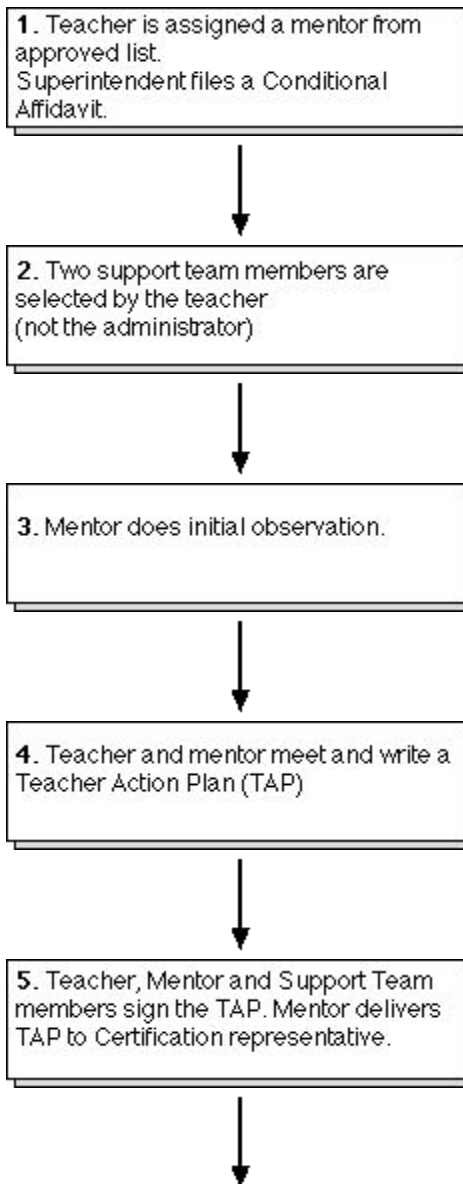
**1.** Teacher is assigned a mentor from approved list.
Superintendent files a Conditional Affidavit.

**2.** Two support team members are selected by the teacher (not the administrator)

**3.** Mentor does initial observation.

**4.** Teacher and mentor meet and write a Teacher Action Plan (TAP)

**5.** Teacher, Mentor and Support Team members sign the TAP. Mentor delivers TAP to Certification representative.